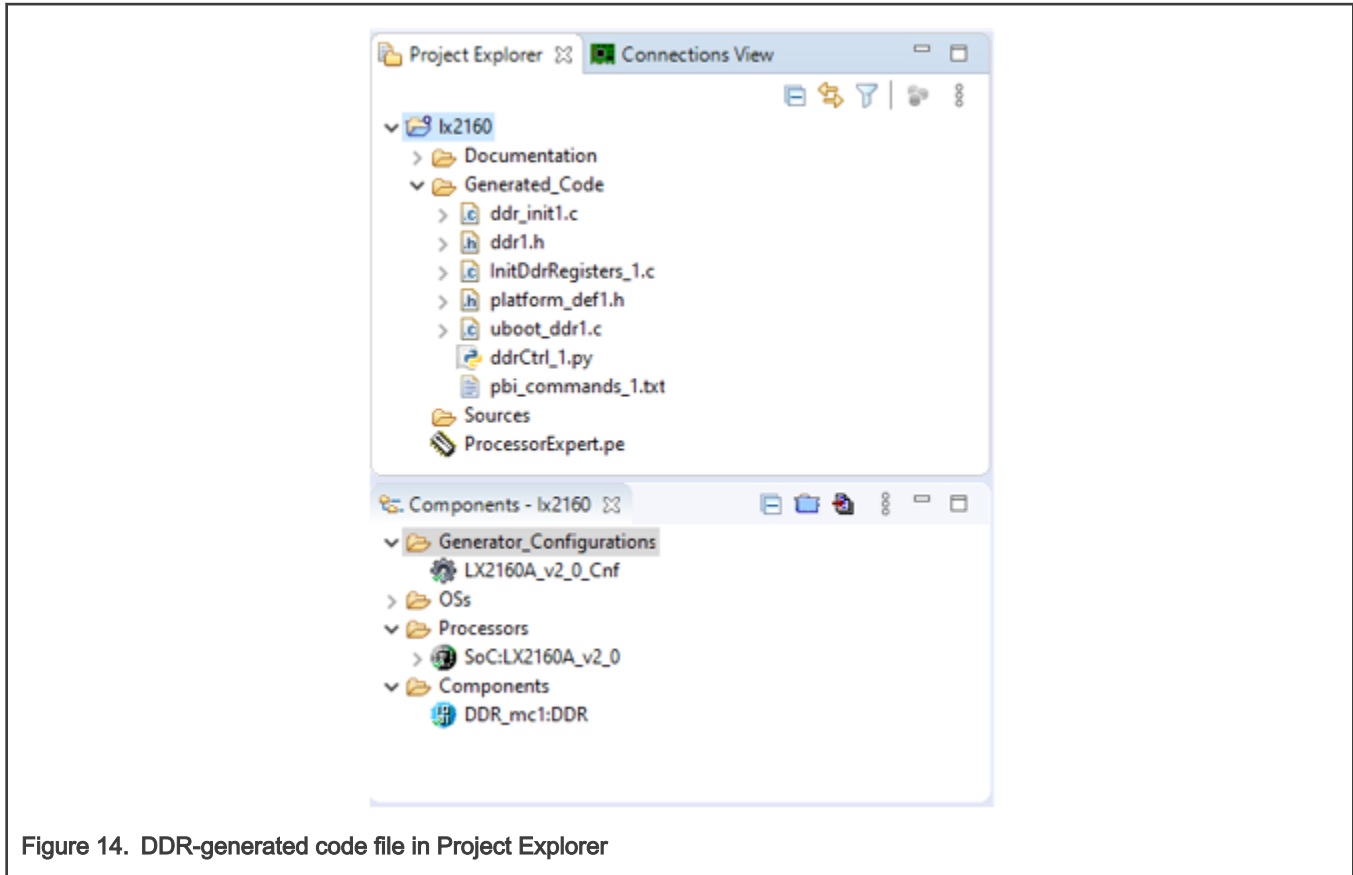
Project Explorer ☒ Connections View

lx2160
Documentation
Generated_Code
ddr_init1.c
ddr1.h
InitDdrRegisters_1.c
platform_def1.h
uboot_ddr1.c
ddrCtrl_1.py
pbi_commands_1.txt
Sources
ProcessorExpert.pe

Components - lx2160 ☒

Generator_Configurations
LX2160A_v2_0_Cnf
OSs
Processors
SoC:LX2160A_v2_0
Components
DDR_mc1:DDR

Figure 14. DDR-generated code file in Project Explorer